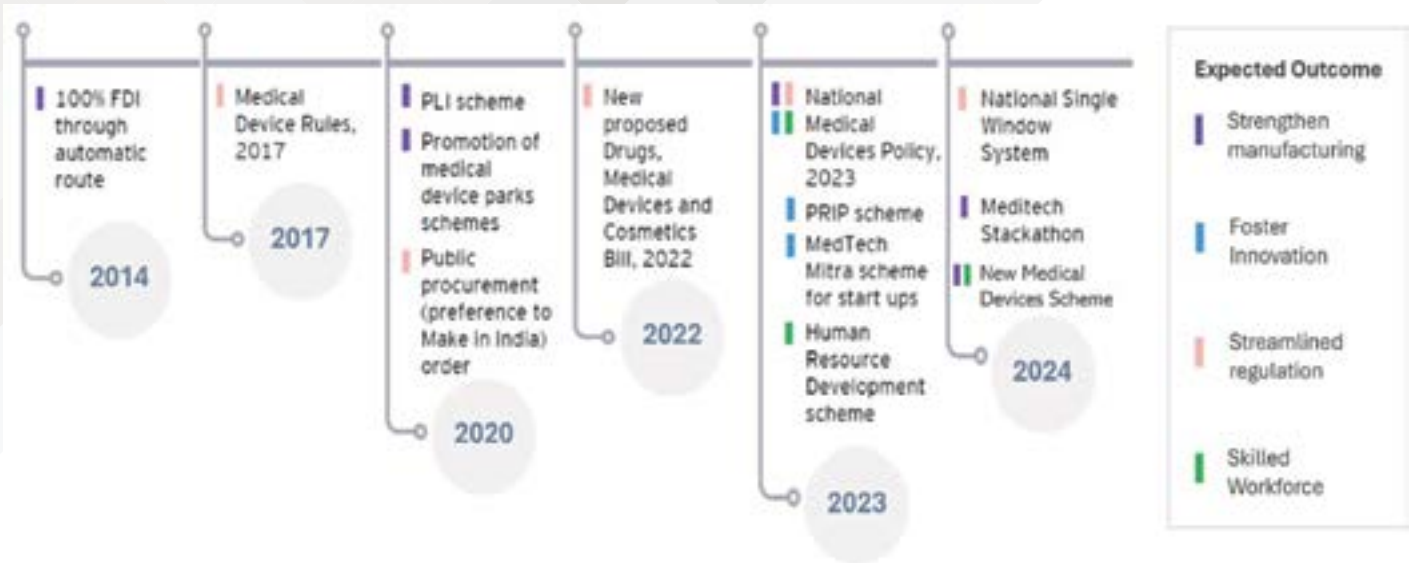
100% FDI through automatic route

2014

Medical Device Rules, 2017

2017

PLI scheme

Promotion of medical device parks schemes

Public procurement (preference to Make in India) order

2020

New proposed Drugs, Medical Devices and Cosmetics Bill, 2022

2022

National Medical Devices Policy, 2023

PRIP scheme

MedTech Mitra scheme for start ups

Human Resource Development scheme

2023

National Single Window System

Meditech Stackathon

New Medical Devices Scheme

2024

Expected Outcome

Strengthen manufacturing

Foster Innovation

Streamlined regulation

Skilled Workforce